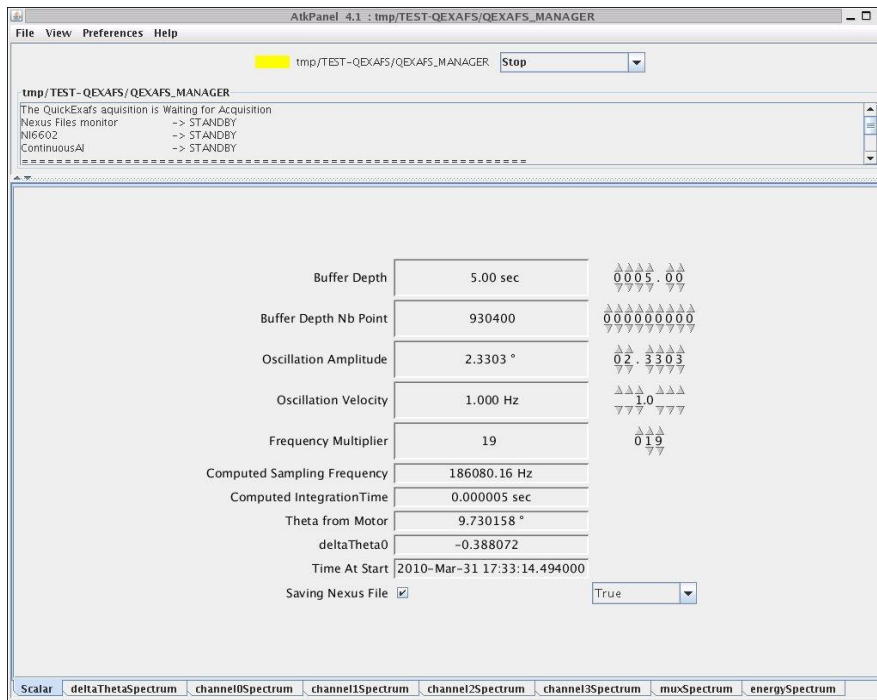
AtkPanel 4.1 : tmp/TEST-QEXAFS/QEXAFS_MANAGER

File View Preferences Help

tmp/TEST-QEXAFS/QEXAFS_MANAGER Stop

tmp/TEST-QEXAFS/QEXAFS_MANAGER

The QuickExafs aquisition is Waiting for Acquisition
Nexus Files monitor -> STANDBY
NI6602 -> STANDBY
ContinuousAI -> STANDBY
==========================================================

Buffer Depth 5.00 sec 0005.00

Buffer Depth Nb Point 930400 000000000

Oscillation Amplitude 2.3303 ° 02.3303

Oscillation Velocity 1.000 Hz 1.0

Frequency Multiplier 19 019

Computed Sampling Frequency 186080.16 Hz

Computed IntegrationTime 0.000005 sec

Theta from Motor 9.730158 °

deltaTheta0 -0.388072

Time At Start 2010-Mar-31 17:33:14.494000

Saving Nexus File True

Scalar deltaThetaSpectrum channel0Spectrum channel1Spectrum channel2Spectrum channel3Spectrum muxSpectrum energySpectrum